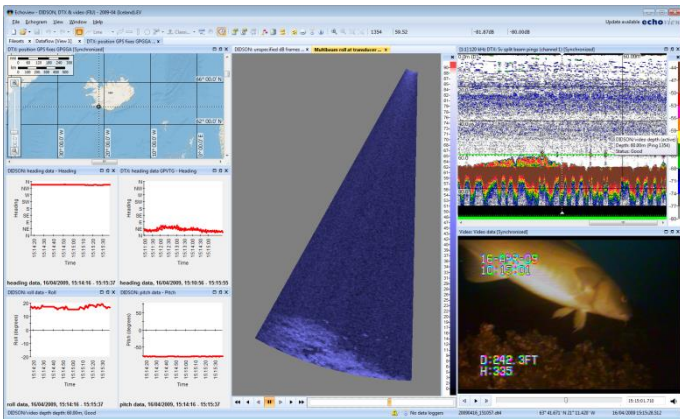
Echoview - DIDSON, DTX & video (Hi) - 2009-04 (Iceland).EV

File Echogram View Window Help

Update available echo

Line

Class...

1154

56.52

-91.8708

-90.0008

Filesets Dataflow (View 1) DTX: position GPS fixes GPGGA...

DTX: position GPS fixes GPGGA [Synchronized]

64° 00.0' N

63° 00.0' N

62° 00.0' N

20° 00.0' W

18° 00.0' W

16° 00.0' W

14° 00.0' W

DIDSON: heading data - Heading

DTX: heading data GPHTG - Heading

Heading

Time

heading data, 16/04/2009, 15:14:16 - 15:15:37

heading data, 16/04/2009, 15:10:56 - 15:15:55

DIDSON: roll data - Roll

DIDSON: pitch data - Pitch

Roll (degrees)

Pitch (degrees)

roll data, 16/04/2009, 15:14:16 - 15:15:37

pitch data, 16/04/2009, 15:14:16 - 15:15:37

DIDSON: unspecified dB frames...

Multibeam roll at transducer...

DTX: 120 kHz DTX: Sv split beam pings (channel 1) [Synchronized]

DIDSON: video depth (active)
Depth: 60.00m (Ping 1154)
Status: Good

Video: Video data [Synchronized]

16-APR-09
15:14:01

D:242.3FT
H:335

15:15:01.710

DIDSON: video depth depth 60.00m, Good

No data logged

20090416_151057.dtt

63° 45.671' N 21° 11.420' W

16/04/2009 15:15:26.332